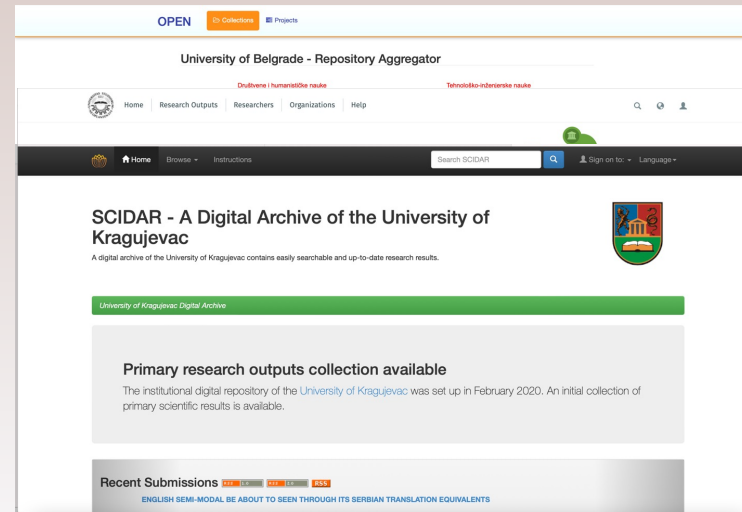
OPEN Collections Projects

University of Belgrade - Repository Aggregator

Društvene i humanističke nauke Tehnološko-inženjerske nauke

Home Research Outputs Researchers Organizations Help

Home Browse Instructions Search SCIDAR Sign on to: Language

SCIDAR - A Digital Archive of the University of Kragujevac

A digital archive of the University of Kragujevac contains easily searchable and up-to-date research results.

University of Kragujevac Digital Archive

Primary research outputs collection available

The institutional digital repository of the University of Kragujevac was set up in February 2020. An initial collection of primary scientific results is available.

Recent Submissions RSS

ENGLISH SEMI-MODAL BE ABOUT TO SEEN THROUGH ITS SERBIAN TRANSLATION EQUIVALENTS